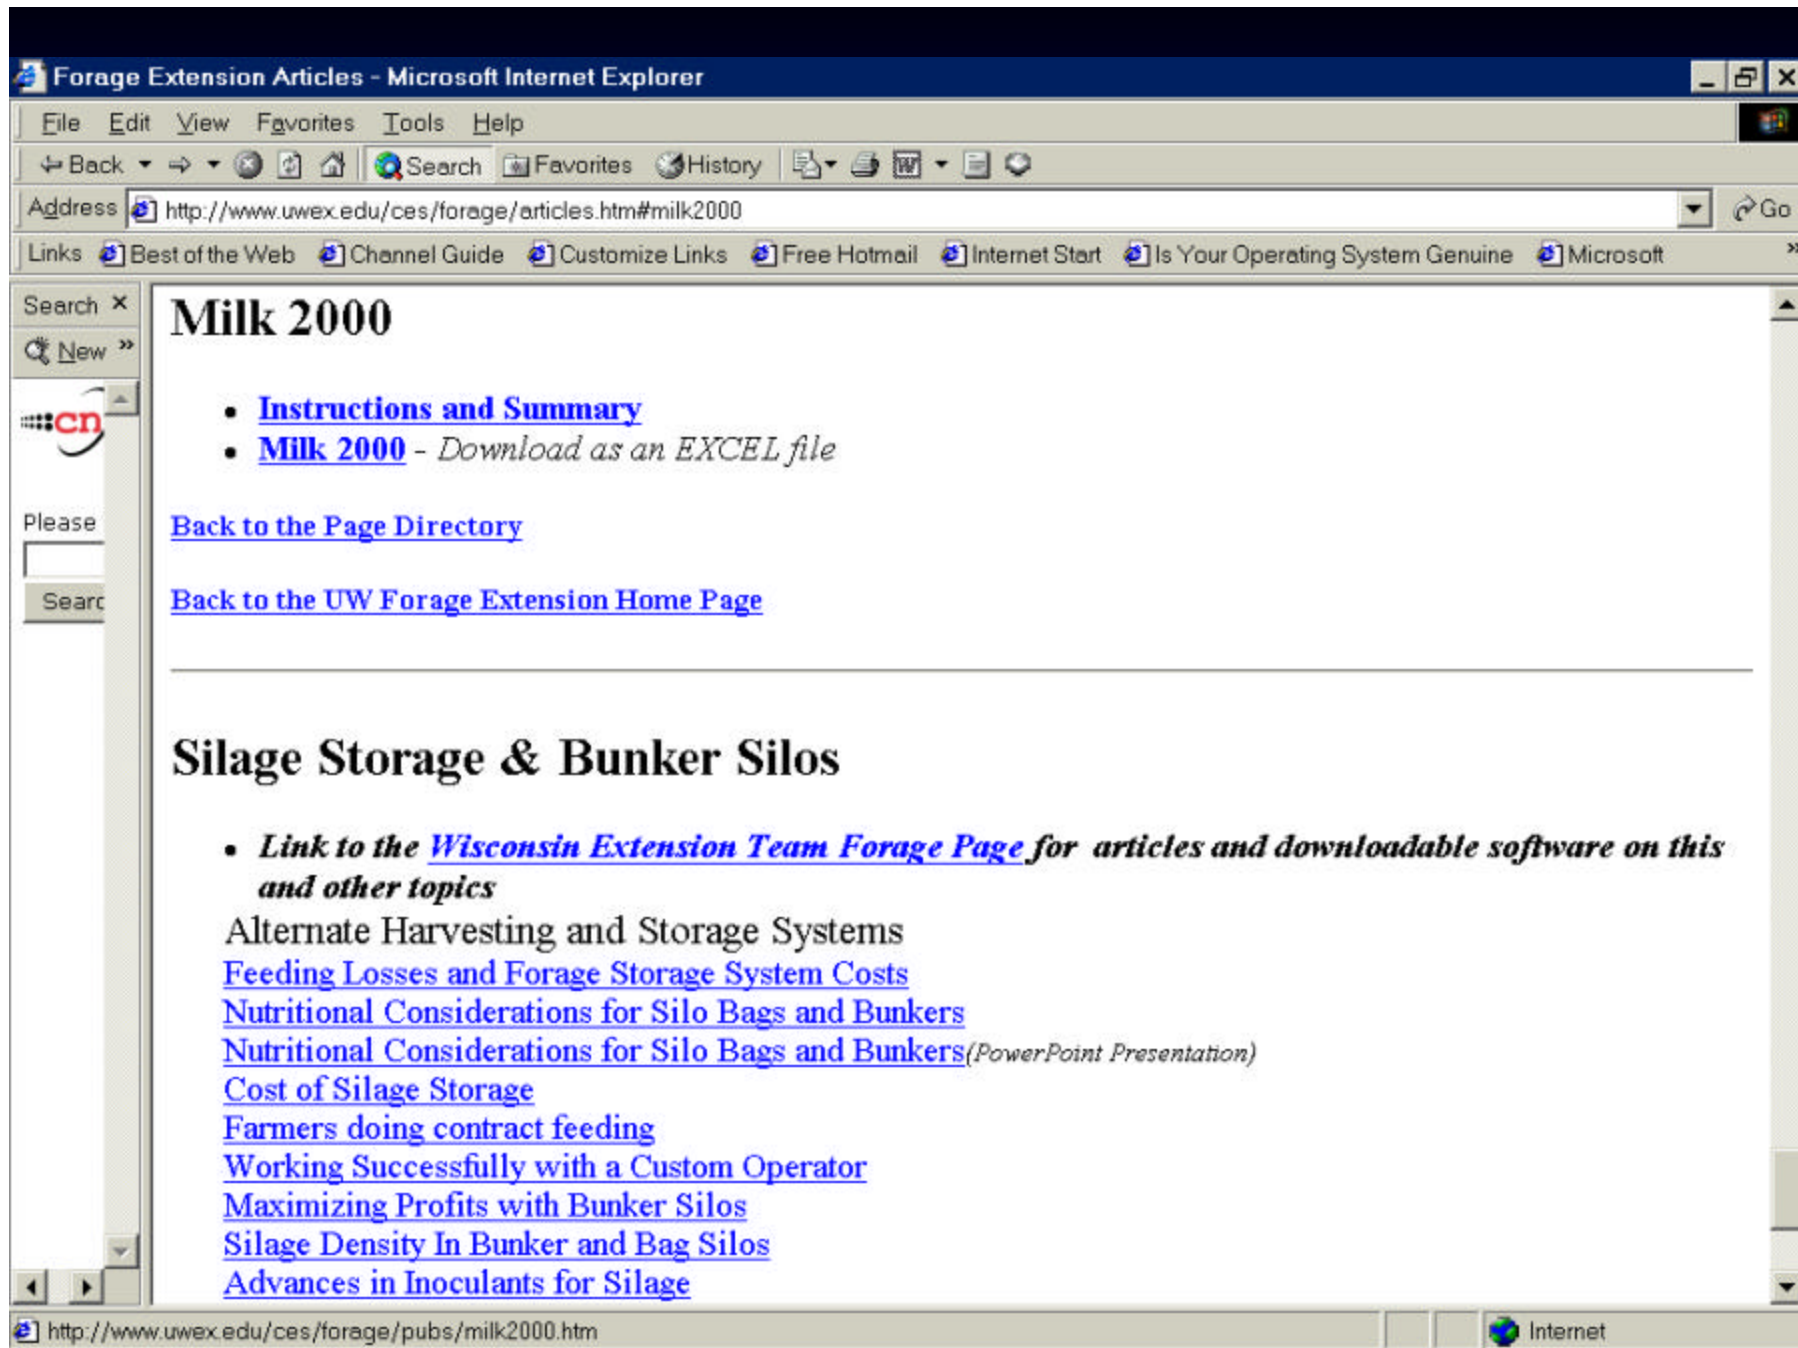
Forage Extension Articles - Microsoft Internet Explorer

File Edit View Favorites Tools Help

Back Search Favorites History

Address http://www.uwex.edu/ces/forage/articles.htm#milk2000 Go

Links Best of the Web Channel Guide Customize Links Free Hotmail Internet Start Is Your Operating System Genuine Microsoft

Search ×
New »

cn

Please

Searc

Milk 2000

- Instructions and Summary
- Milk 2000 - Download as an EXCEL file

Back to the Page Directory

Back to the UW Forage Extension Home Page

Silage Storage & Bunker Silos

- Link to the Wisconsin Extension Team Forage Page for articles and downloadable software on this and other topics

Alternate Harvesting and Storage Systems
Feeding Losses and Forage Storage System Costs
Nutritional Considerations for Silo Bags and Bunkers
Nutritional Considerations for Silo Bags and Bunkers(PowerPoint Presentation)
Cost of Silage Storage
Farmers doing contract feeding
Working Successfully with a Custom Operator
Maximizing Profits with Bunker Silos
Silage Density In Bunker and Bag Silos
Advances in Inoculants for Silage

http://www.uwex.edu/ces/forage/pubs/milk2000.htm

Internet